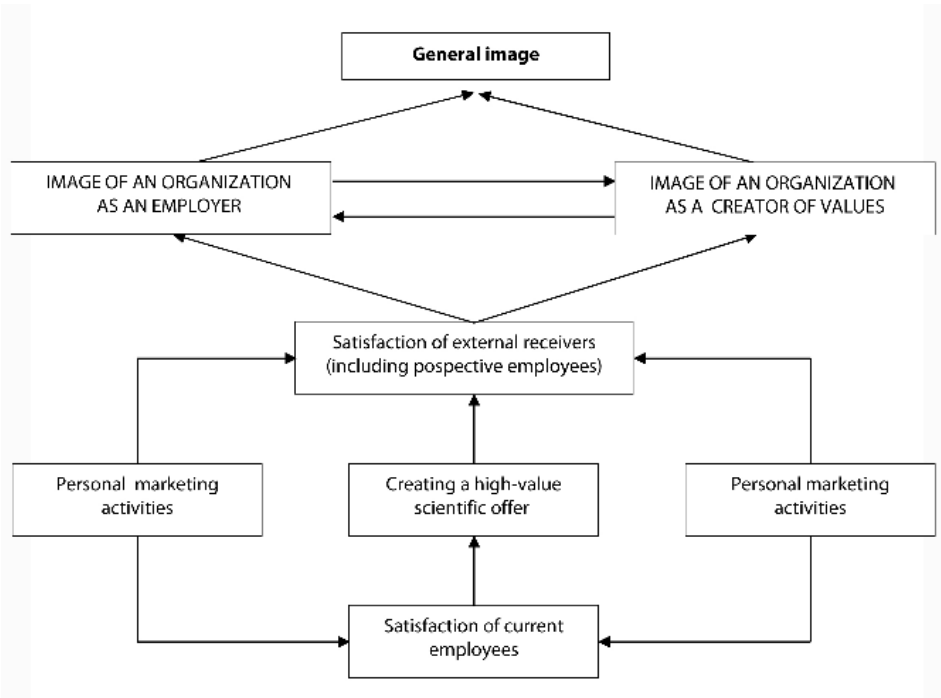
General image

IMAGE OF AN ORGANIZATION AS AN EMPLOYER

IMAGE OF AN ORGANIZATION AS A CREATOR OF VALUES

Satisfaction of external receivers (including pospective employees)

Personal marketing activities

Creating a high-value scientific offer

Personal marketing activities

Satisfaction of current employees